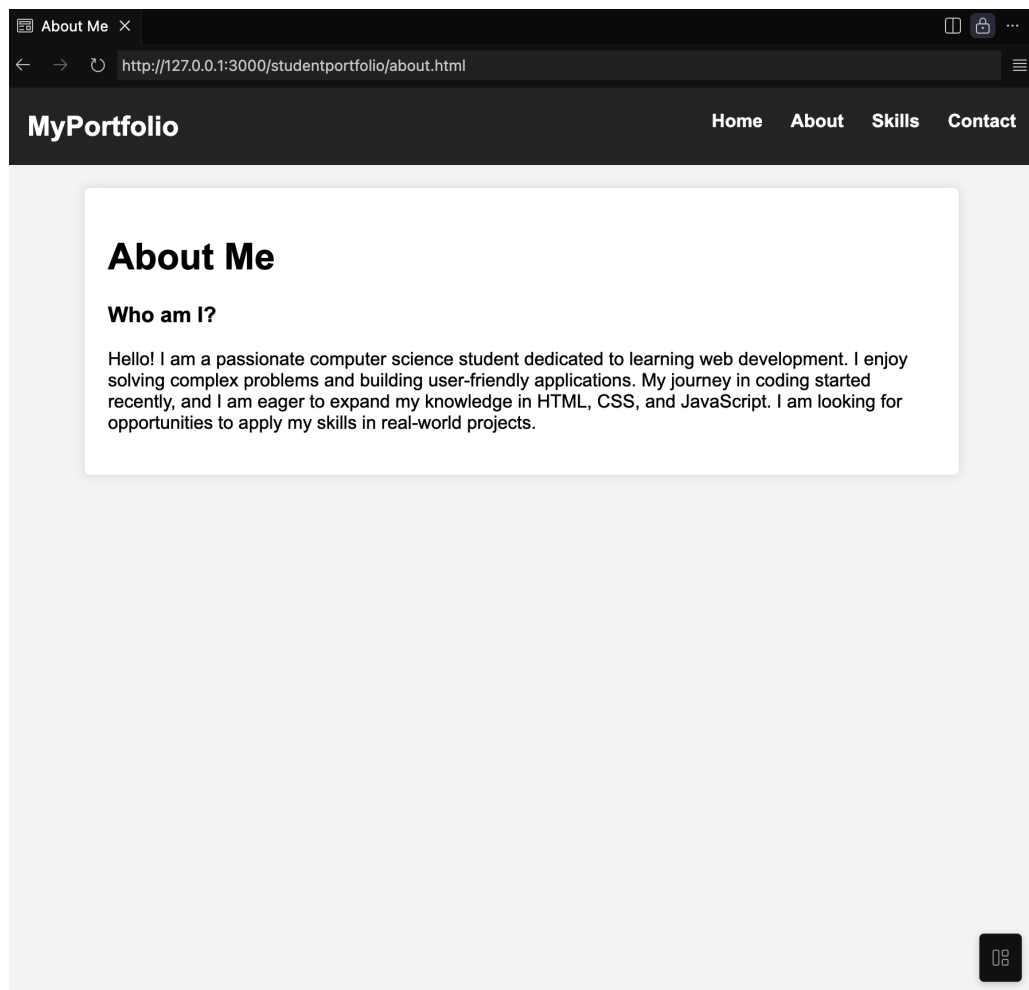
About Me ×

http://127.0.0.1:3000/studentportfolio/about.html

MyPortfolio

Home About Skills Contact

About Me

Who am I?

Hello! I am a passionate computer science student dedicated to learning web development. I enjoy solving complex problems and building user-friendly applications. My journey in coding started recently, and I am eager to expand my knowledge in HTML, CSS, and JavaScript. I am looking for opportunities to apply my skills in real-world projects.